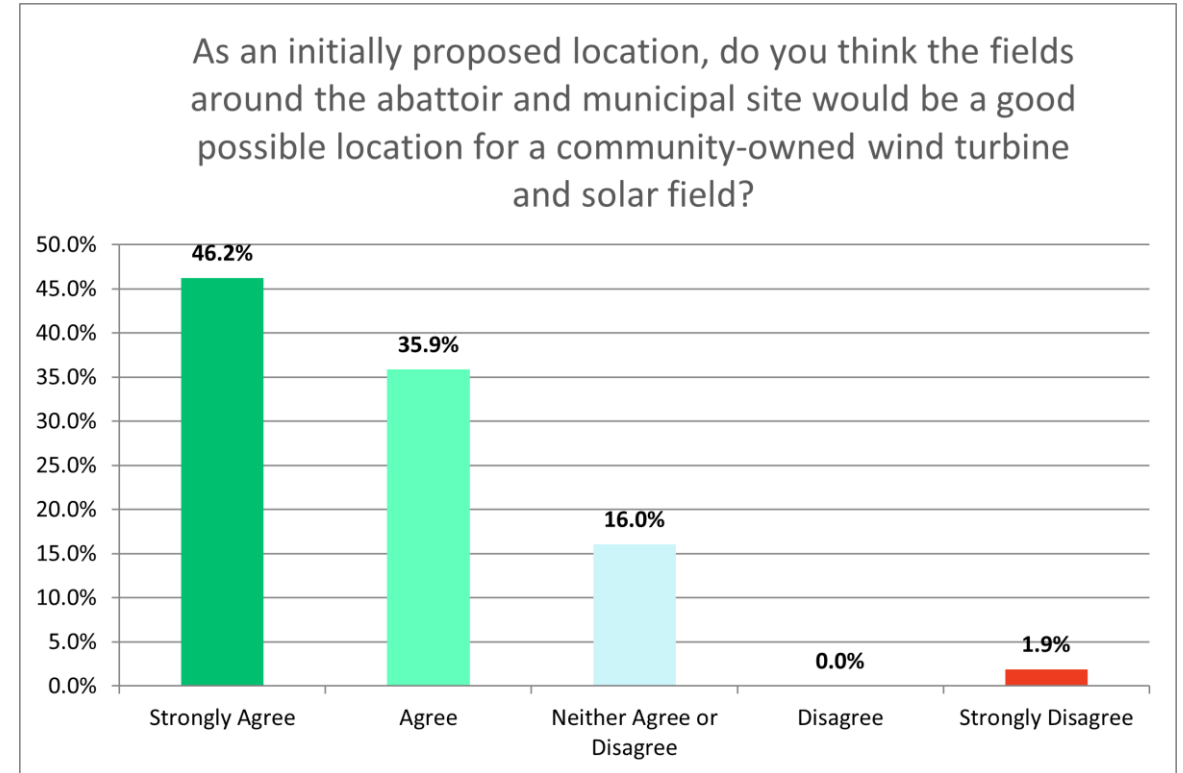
As an initially proposed location, do you think the fields around the abattoir and municipal site would be a good possible location for a community-owned wind turbine and solar field?

50.0%
45.0%
40.0%
35.0%
30.0%
25.0%
20.0%
15.0%
10.0%
5.0%
0.0%

46.2%
35.9%
16.0%
0.0%
1.9%

Strongly Agree
Agree
Neither Agree or Disagree
Disagree
Strongly Disagree